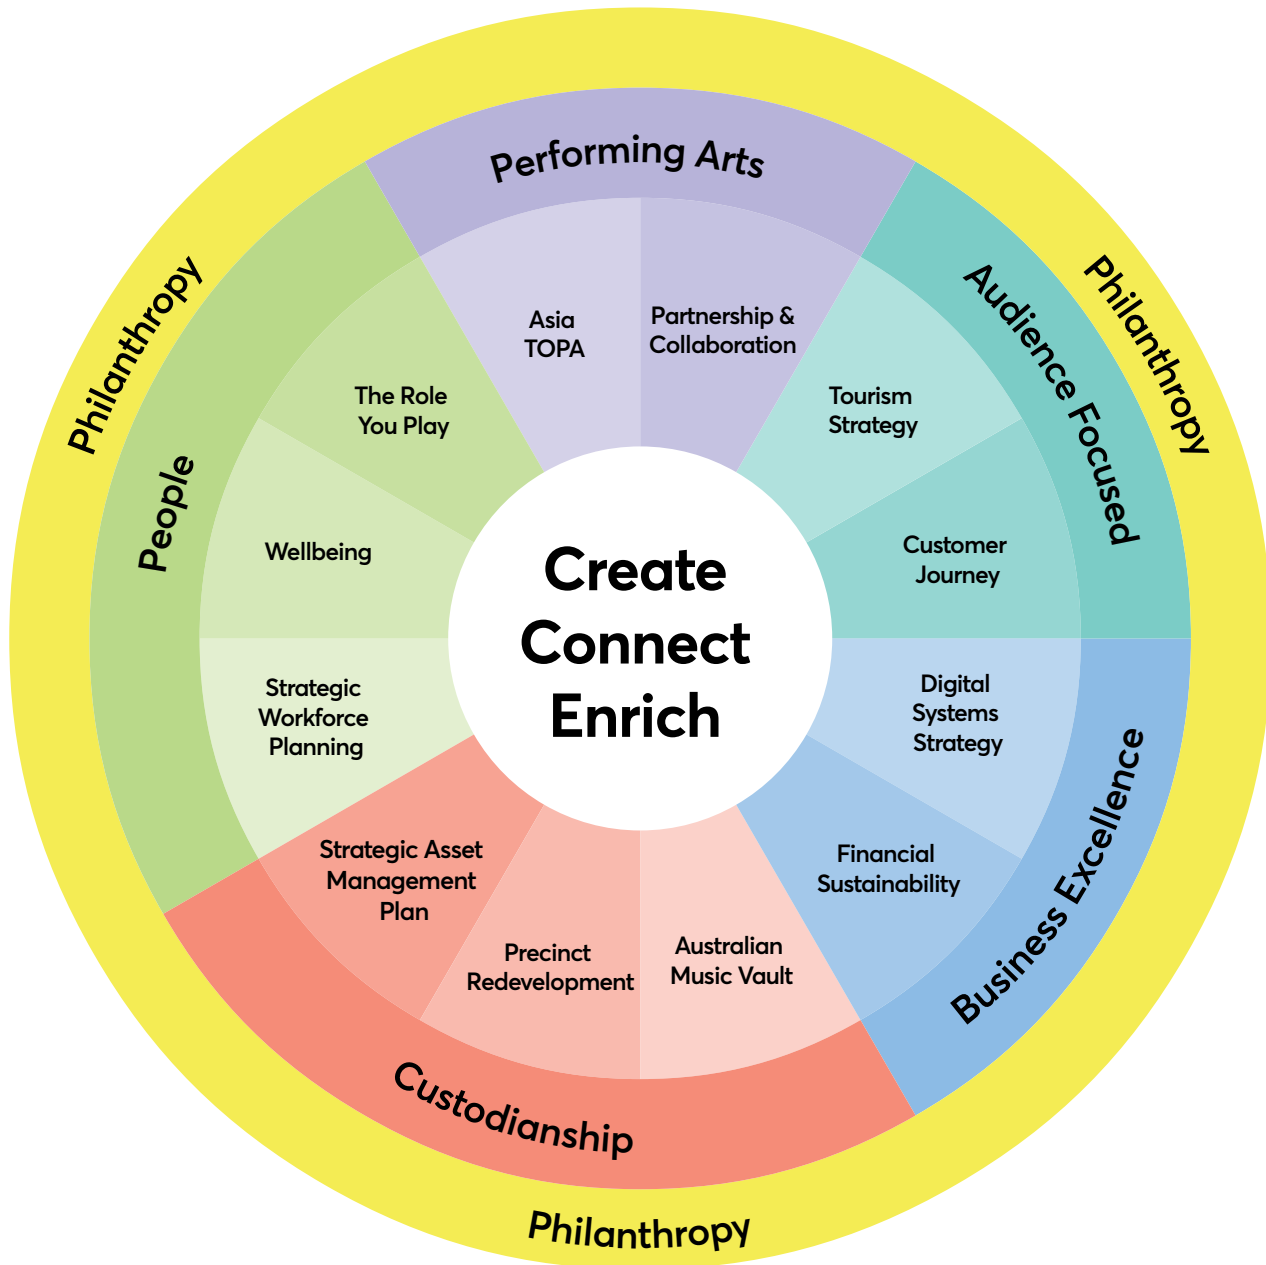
Philanthropy

Philanthropy

Performing Arts

People

Audience Focused

Asia TOPA

Partnership & Collaboration

The Role You Play

Tourism Strategy

Wellbeing

Create Connect Enrich

Customer Journey

Strategic Workforce Planning

Digital Systems Strategy

Strategic Asset Management Plan

Financial Sustainability

Precinct Redevelopment

Australian Music Vault

Business Excellence

Custodianship

Philanthropy